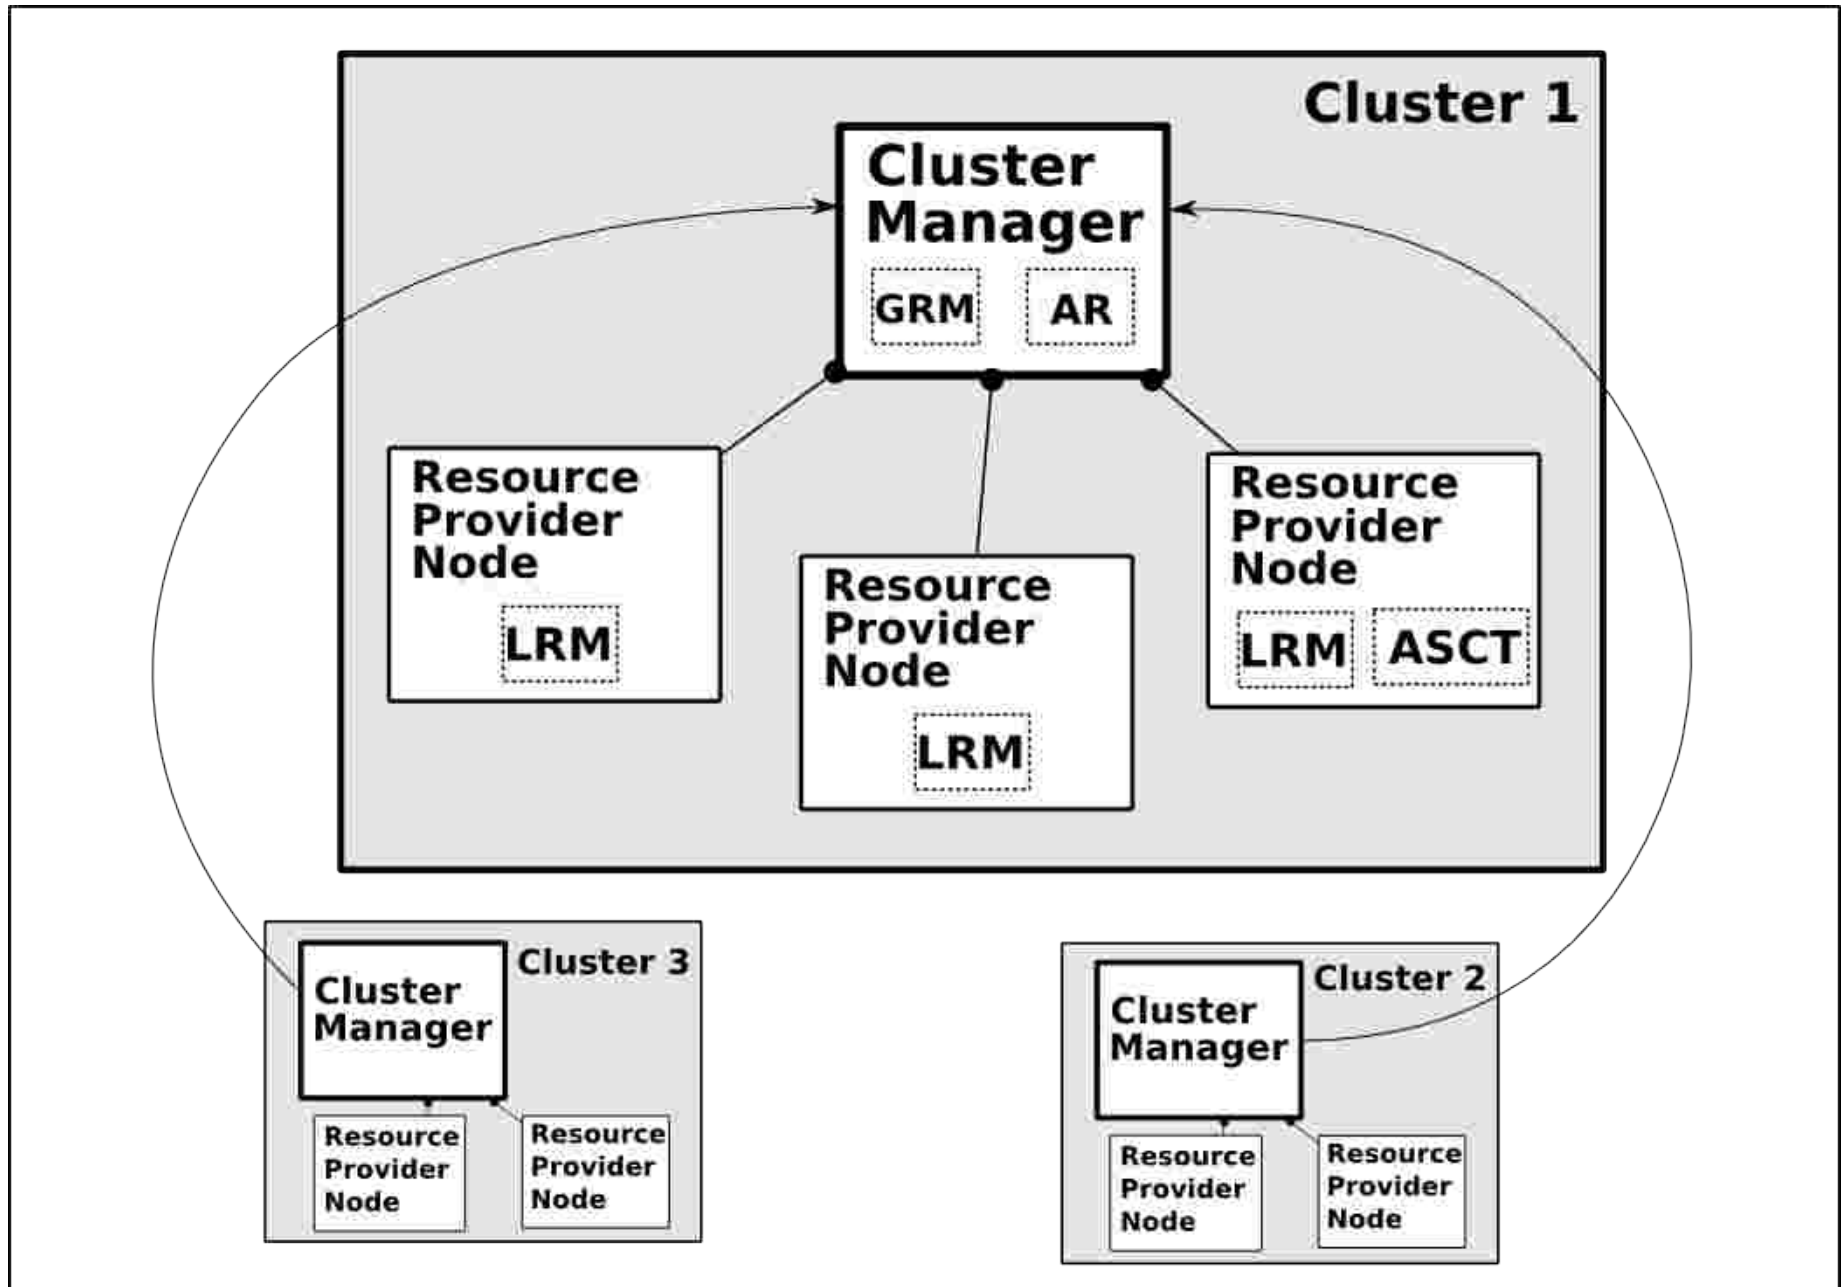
Cluster 1

Cluster Manager

GRM

AR

Resource Provider Node

LRM

Resource Provider Node

LRM

Resource Provider Node

LRM

ASCT

Cluster 3

Cluster Manager

Resource Provider Node

Resource Provider Node

Cluster 2

Cluster Manager

Resource Provider Node

Resource Provider Node